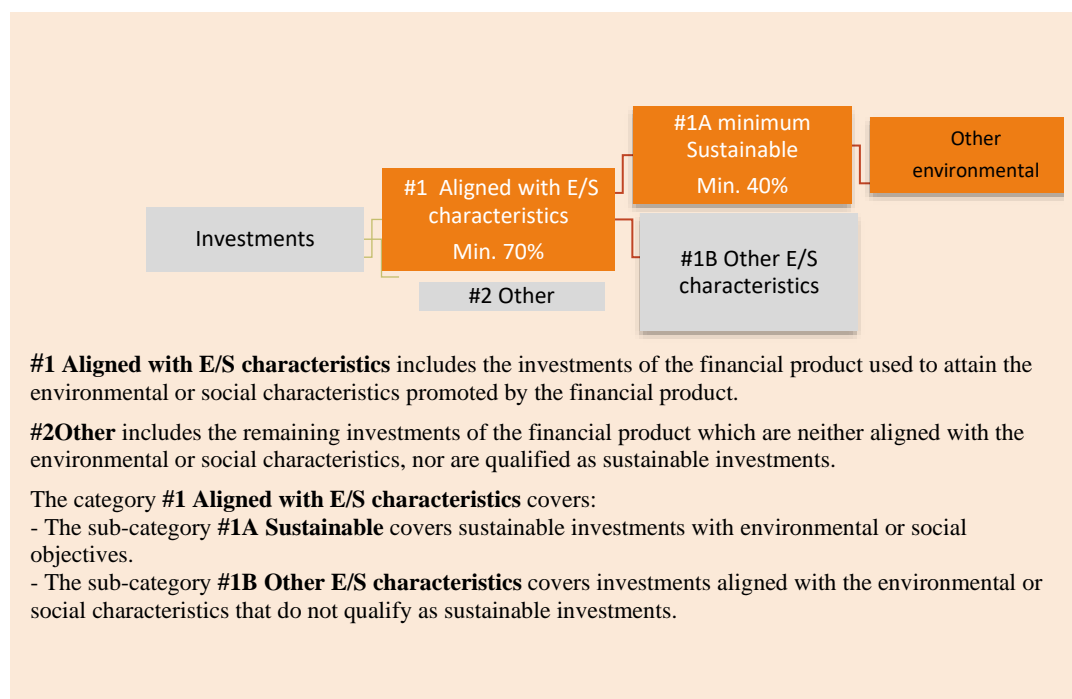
Investments

#1 Aligned with E/S characteristics
Min. 70%

#2 Other

#1A minimum Sustainable
Min. 40%

#1B Other E/S characteristics

Other environmental

**#1 Aligned with E/S characteristics** includes the investments of the financial product used to attain the environmental or social characteristics promoted by the financial product.

**#2Other** includes the remaining investments of the financial product which are neither aligned with the environmental or social characteristics, nor are qualified as sustainable investments.

The category **#1 Aligned with E/S characteristics** covers:
- The sub-category **#1A Sustainable** covers sustainable investments with environmental or social objectives.
- The sub-category **#1B Other E/S characteristics** covers investments aligned with the environmental or social characteristics that do not qualify as sustainable investments.